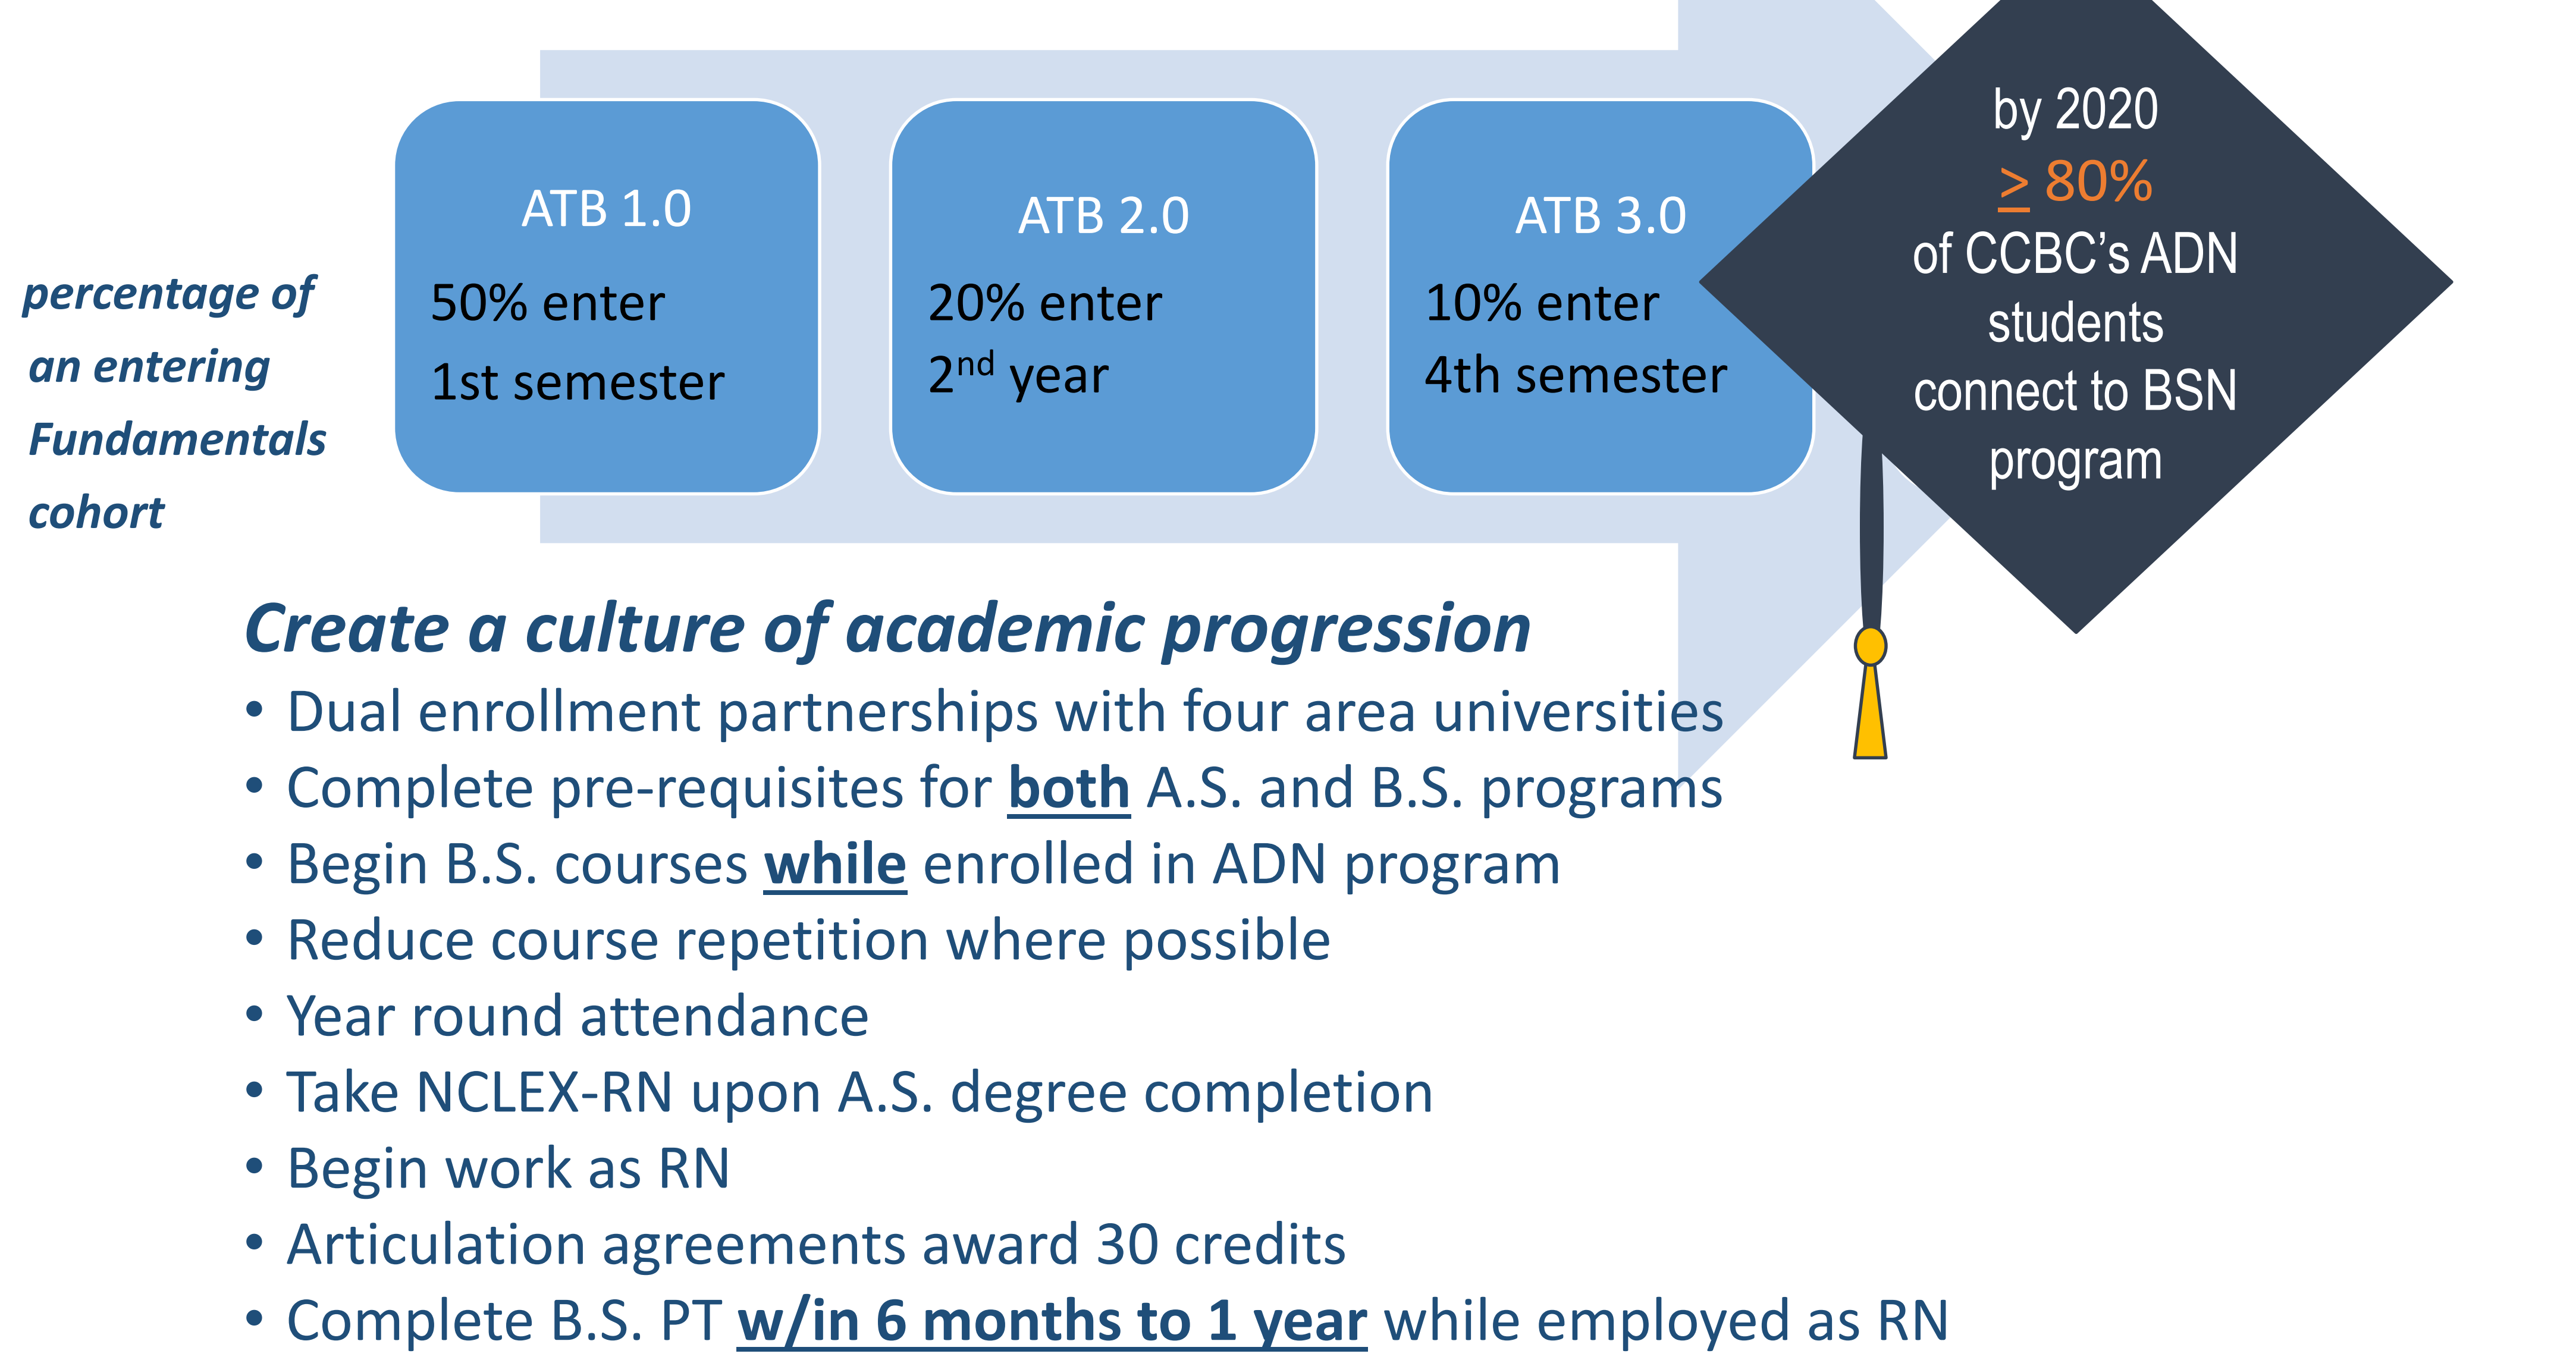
percentage of an entering Fundamentals cohort

ATB 1.0
50% enter
1st semester

ATB 2.0
20% enter
$2^{nd}$ year

ATB 3.0
10% enter
4th semester

by 2020
$\geq$ 80%
of CCBC's ADN students connect to BSN program

Create a culture of academic progression
• Dual enrollment partnerships with four area universities
• Complete pre-requisites for both A.S. and B.S. programs
• Begin B.S. courses while enrolled in ADN program
• Reduce course repetition where possible
• Year round attendance
• Take NCLEX-RN upon A.S. degree completion
• Begin work as RN
• Articulation agreements award 30 credits
• Complete B.S. PT w/in 6 months to 1 year while employed as RN